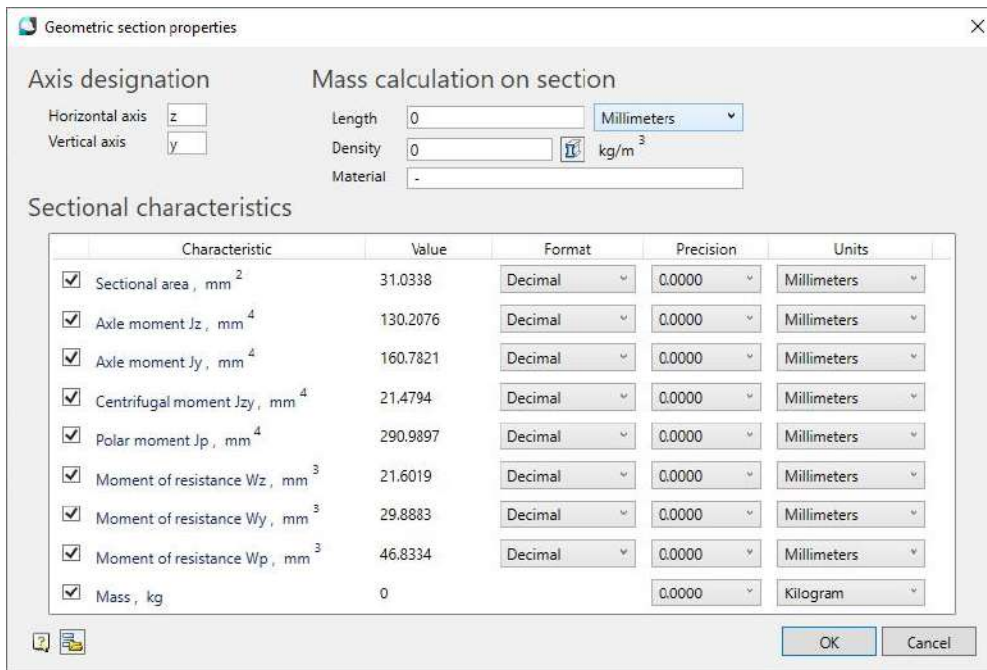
Geometric section properties

Axis designation

Horizontal axis z
Vertical axis y

Mass calculation on section

Length 0 Millimeters
Density 0 kg/$m^3$
Material -

Sectional characteristics

| | Characteristic | Value | Format | Precision | Units |
|---|---|---|---|---|---|
| ☑ | Sectional area, $mm^2$ | 31.0338 | Decimal | 0.0000 | Millimeters |
| ☑ | Axle moment Jz, $mm^4$ | 130.2076 | Decimal | 0.0000 | Millimeters |
| ☑ | Axle moment Jy, $mm^4$ | 160.7821 | Decimal | 0.0000 | Millimeters |
| ☑ | Centrifugal moment Jzy, $mm^4$ | 21.4794 | Decimal | 0.0000 | Millimeters |
| ☑ | Polar moment Jp, $mm^4$ | 290.9897 | Decimal | 0.0000 | Millimeters |
| ☑ | Moment of resistance Wz, $mm^3$ | 21.6019 | Decimal | 0.0000 | Millimeters |
| ☑ | Moment of resistance Wy, $mm^3$ | 29.8883 | Decimal | 0.0000 | Millimeters |
| ☑ | Moment of resistance Wp, $mm^3$ | 46.8334 | Decimal | 0.0000 | Millimeters |
| ☑ | Mass, kg | 0 | | 0.0000 | Kilogram |

OK Cancel